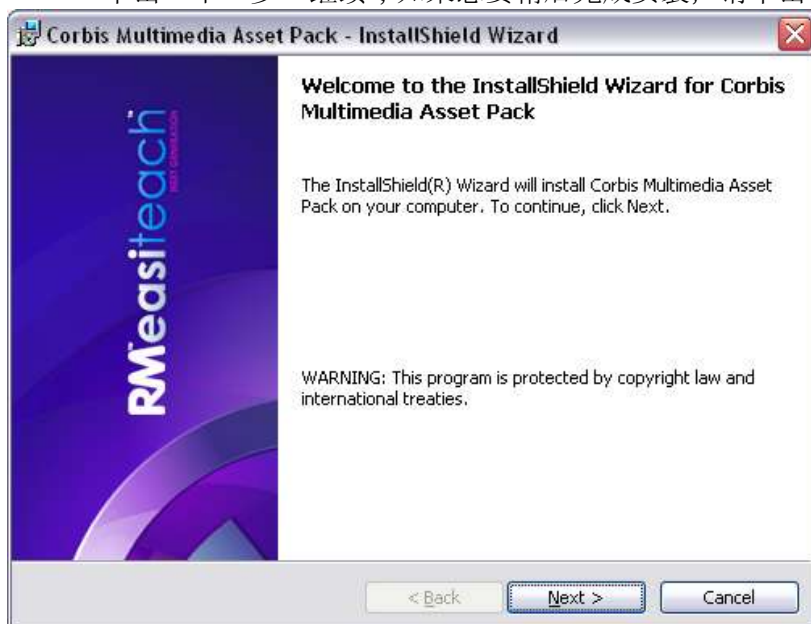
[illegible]

Corbis Multimedia Asset Pack - InstallShield Wizard

RMeasiteach

NEXT GENERATION

Welcome to the InstallShield Wizard for Corbis Multimedia Asset Pack

The InstallShield(R) Wizard will install Corbis Multimedia Asset Pack on your computer. To continue, click Next.

WARNING: This program is protected by copyright law and international treaties.

< Back

Next >

Cancel